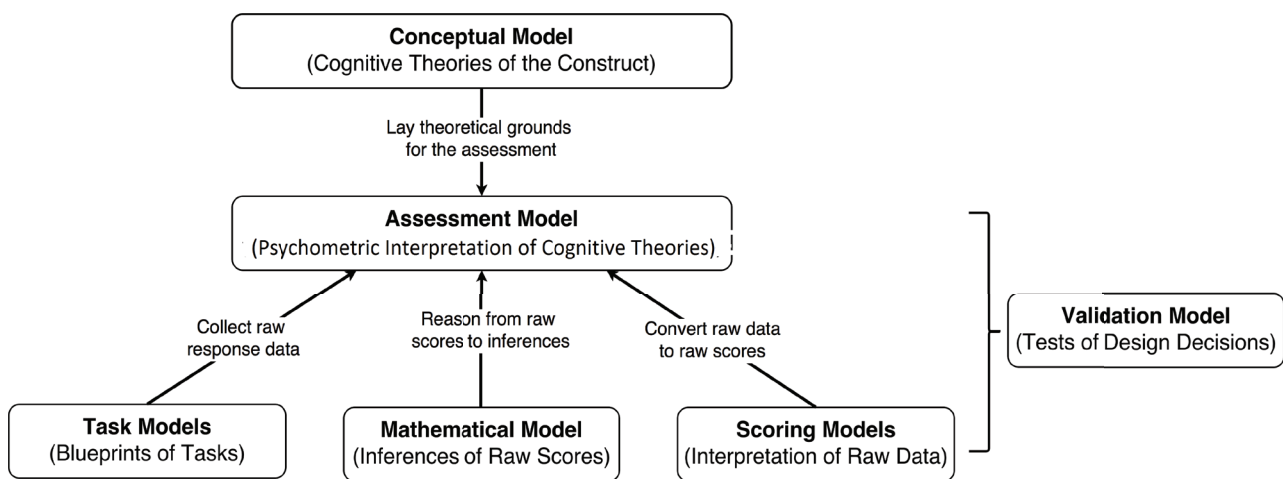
**Conceptual Model**
(Cognitive Theories of the Construct)

Lay theoretical grounds for the assessment

**Assessment Model**
(Psychometric Interpretation of Cognitive Theories)

Collect raw response data

Reason from raw scores to inferences

Convert raw data to raw scores

**Validation Model**
(Tests of Design Decisions)

**Task Models**
(Blueprints of Tasks)

**Mathematical Model**
(Inferences of Raw Scores)

**Scoring Models**
(Interpretation of Raw Data)